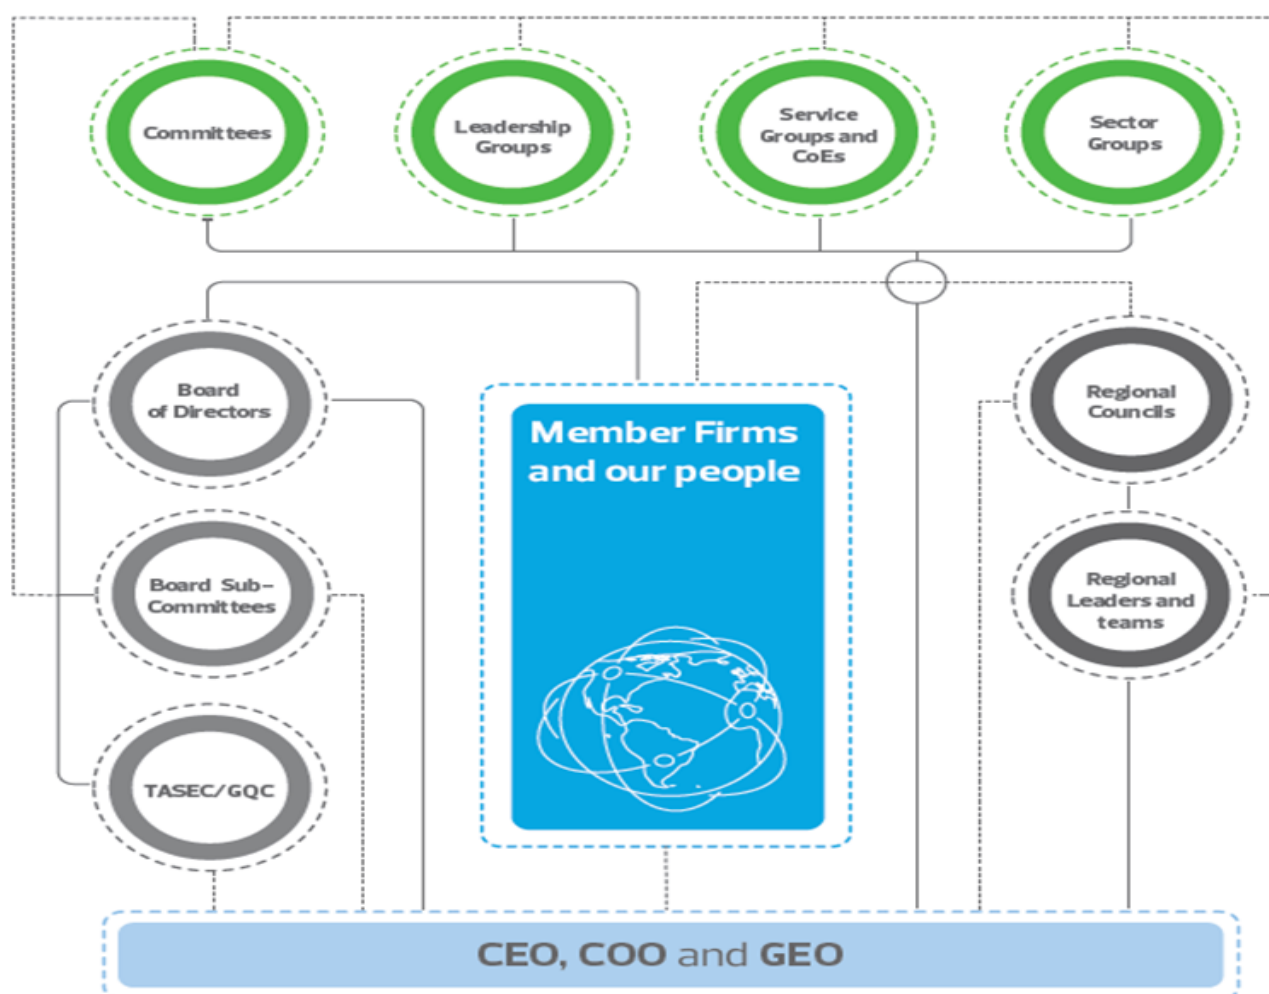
Committees

Leadership Groups

Service Groups and CoEs

Sector Groups

Board of Directors

Member Firms and our people

Regional Councils

Board Sub-Committees

Regional Leaders and teams

TASEC/GQC

CEO, COO and GEO